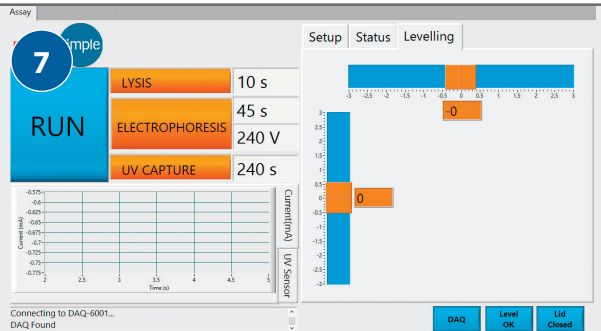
Assay

7

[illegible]mple

RUN

LYSIS

10 s

ELECTROPHORESIS

45 s

240 V

UV CAPTURE

240 s

-0.575
-0.6
-0.625
-0.65
-0.675
-0.7
-0.725
-0.75
-0.775

Current (mA)

2
2.5
3
3.5
4
4.5
5

Time (s)

Current(mA)

UV Sensor

Setup

Status

Levelling

-3
-2.5
-2
-1.5
-1
-0.5
0
0.5
1
1.5
2
2.5
3

-0

3
2.5
2
1.5
1
0.5
0
-0.5
-1
-1.5
-2
-2.5
-3

0

Connecting to DAQ-6001...
DAQ Found

DAQ

Level OK

Lid Closed